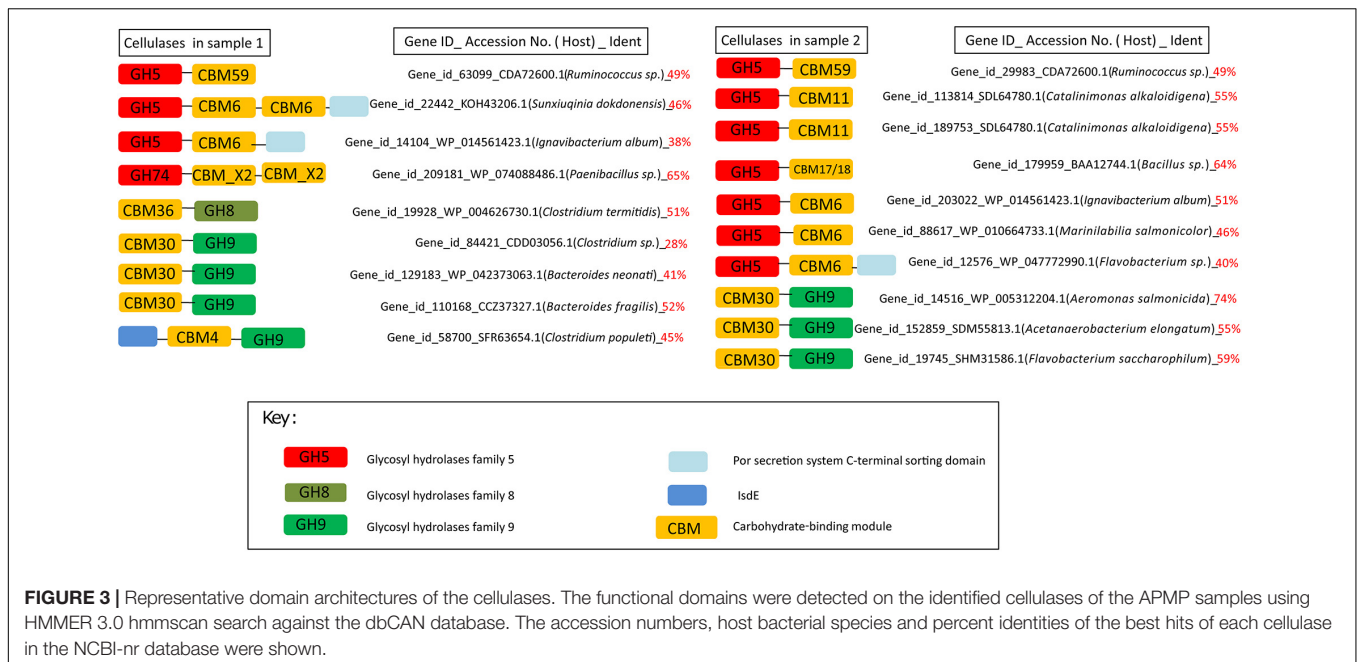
Cellulases in sample 1

Gene ID_ Accession No. ( Host) _ Ident

GH5 CBM59 Gene_id_63099_CDA72600.1(*Ruminococcus sp.*)_49%

GH5 CBM6 CBM6 Gene_id_22442_KOH43206.1(*Sunxiuqinia dokdonensis*)_46%

GH5 CBM6 Gene_id_14104_WP_014561423.1(*Ignavibacterium album*)_38%

GH74 CBM_X2 CBM_X2 Gene_id_209181_WP_074088486.1(*Paenibacillus sp.*)_65%

CBM36 GH8 Gene_id_19928_WP_004626730.1(*Clostridium termitidis*)_51%

CBM30 GH9 Gene_id_84421_CDD03056.1(*Clostridium sp.*)_28%

CBM30 GH9 Gene_id_129183_WP_042373063.1(*Bacteroides neonati*)_41%

CBM30 GH9 Gene_id_110168_CCZ37327.1(*Bacteroides fragilis*)_52%

CBM4 GH9 Gene_id_58700_SFR63654.1(*Clostridium populeti*)_45%

Cellulases in sample 2

Gene ID_ Accession No. ( Host) _ Ident

GH5 CBM59 Gene_id_29983_CDA72600.1(*Ruminococcus sp.*)_49%

GH5 CBM11 Gene_id_113814_SDL64780.1(*Catalinimonas alkaloidigena*)_55%

GH5 CBM11 Gene_id_189753_SDL64780.1(*Catalinimonas alkaloidigena*)_55%

GH5 CBM17/18 Gene_id_179959_BAA12744.1(*Bacillus sp.*)_64%

GH5 CBM6 Gene_id_203022_WP_014561423.1(*Ignavibacterium album*)_51%

GH5 CBM6 Gene_id_88617_WP_010664733.1(*Marinilabilia salmonicolor*)_46%

GH5 CBM6 Gene_id_12576_WP_047772990.1(*Flavobacterium sp.*)_40%

CBM30 GH9 Gene_id_14516_WP_005312204.1(*Aeromonas salmonicida*)_74%

CBM30 GH9 Gene_id_152859_SDM55813.1(*Acetanaerobacterium elongatum*)_55%

CBM30 GH9 Gene_id_19745_SHM31586.1(*Flavobacterium saccharophilum*)_59%

Key:

GH5 Glycosyl hydrolases family 5

GH8 Glycosyl hydrolases family 8

GH9 Glycosyl hydrolases family 9

Por secretion system C-terminal sorting domain

IsdE

CBM Carbohydrate-binding module

**FIGURE 3 |** Representative domain architectures of the cellulases. The functional domains were detected on the identified cellulases of the APMP samples using HMMER 3.0 hmmscan search against the dbCAN database. The accession numbers, host bacterial species and percent identities of the best hits of each cellulase in the NCBI-nr database were shown.